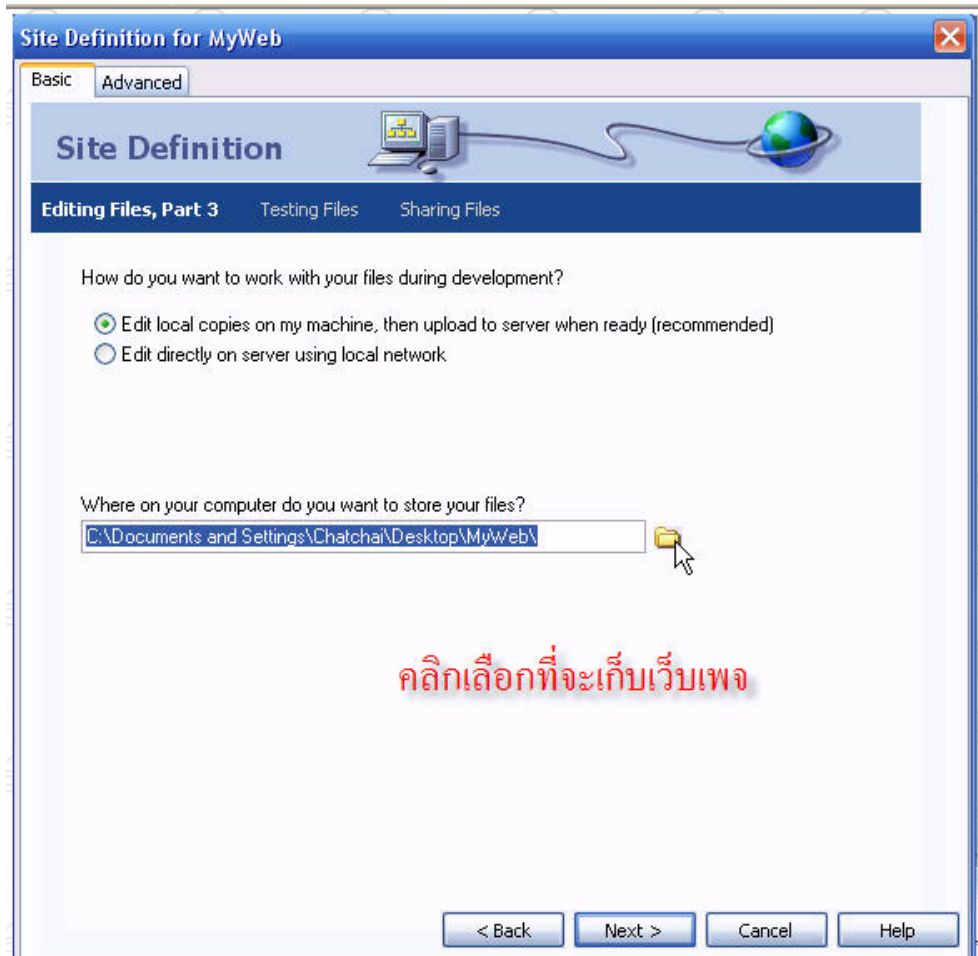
Site Definition for MyWeb

Basic | Advanced

Site Definition

Editing Files, Part 3 | Testing Files | Sharing Files

How do you want to work with your files during development?

Edit local copies on my machine, then upload to server when ready (recommended)
Edit directly on server using local network

Where on your computer do you want to store your files?
C:\Documents and Settings\Chatchai\Desktop\MyWeb\

คลิกเลือกที่จะเก็บเว็บเพจ

< Back | Next > | Cancel | Help